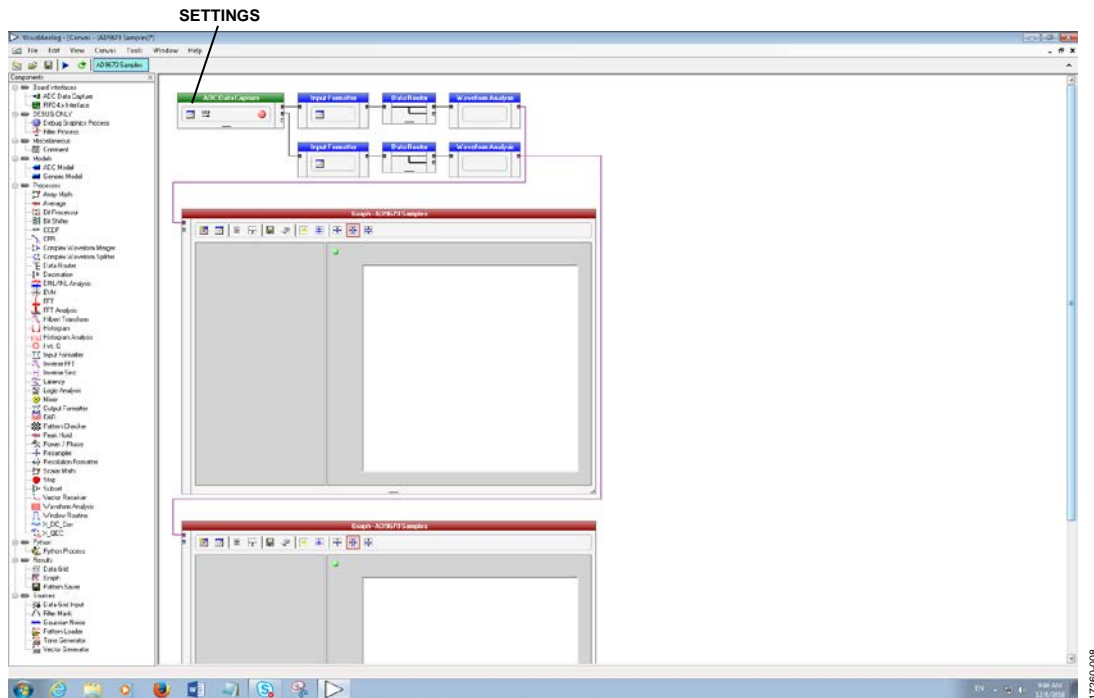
SETTINGS

VisualAnalog - [Canvas - (AD9670 Samples)*]

File Edit View Canvas Tools Window Help

AD9670 Samples

Components

Board Interfaces
ADC Data Capture
RFIC4.x Interface
DEBUG ONLY
Debug Graphics Process
Filter Process
Miscellaneous
Comment
Models
ADC Model
Generic Model
Processes
Array Math
Average
Bit Processor
Bit Shifter
CCDF
CFR
Complex Waveform Merger
Complex Waveform Splitter
Data Router
Decimation
DNL/INL Analysis
EVM
FFT
FFT Analysis
Hilbert Transform
Histogram
Histogram Analysis
Fvs G
Input Formatter
Inverse FFT
Inverse Sinc
Latency
Logic Analyzer
Mixer
Output Formatter
PAR
Pattern Checker
Peak Hold
Power / Phase
Resampler
Resolution Formatter
Scalar Math
Stop
Subset
Vector Receiver
Waveform Analysis
Window Routine
tx_DC_Cor
tx_QEC
Python
Python Process
Results
Data Grid
Graph
Pattern Saver
Sources
Data Grid Input
Filter Mask
Gaussian Noise
Pattern Loader
Tone Generator
Vector Generator

ADC Data Capture

Input Formatter

Data Router

Waveform Analysis

Input Formatter

Data Router

Waveform Analysis

Graph - AD9670 Samples

Graph - AD9670 Samples

EN

9:08 AM
12/6/2018

17260-008